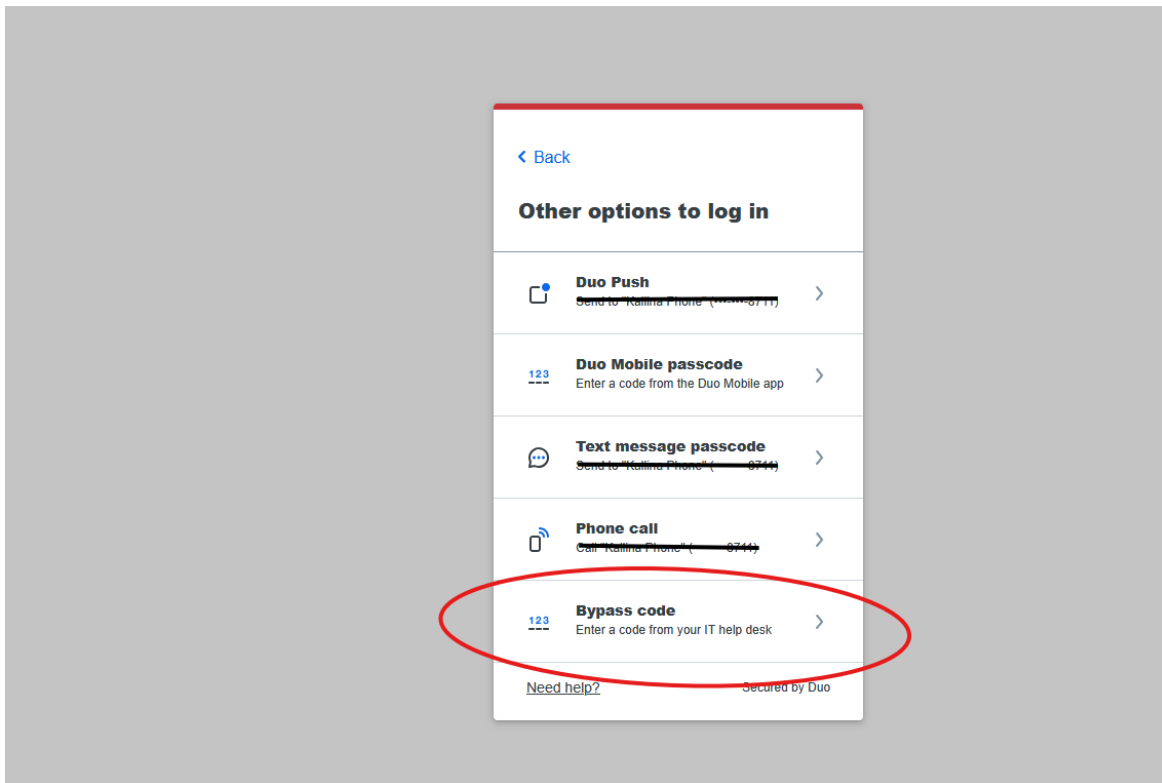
Back

Other options to log in

Duo Push
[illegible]

123
Duo Mobile passcode
Enter a code from the Duo Mobile app

Text message passcode
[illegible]

Phone call
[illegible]

123
Bypass code
Enter a code from your IT help desk

Need help?
Secured by Duo